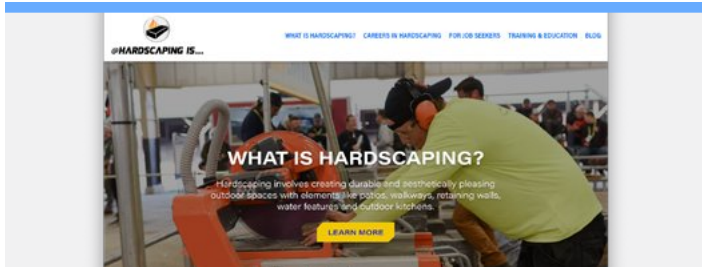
@HARDSCAPING IS...

WHAT IS HARDSCAPING? CAREERS IN HARDSCAPING FOR JOB SEEKERS TRAINING & EDUCATION BLOG

WHAT IS HARDSCAPING?

Hardscaping involves creating durable and aesthetically pleasing outdoor spaces with elements like patios, walkways, retaining walls, water features and outdoor kitchens.

LEARN MORE